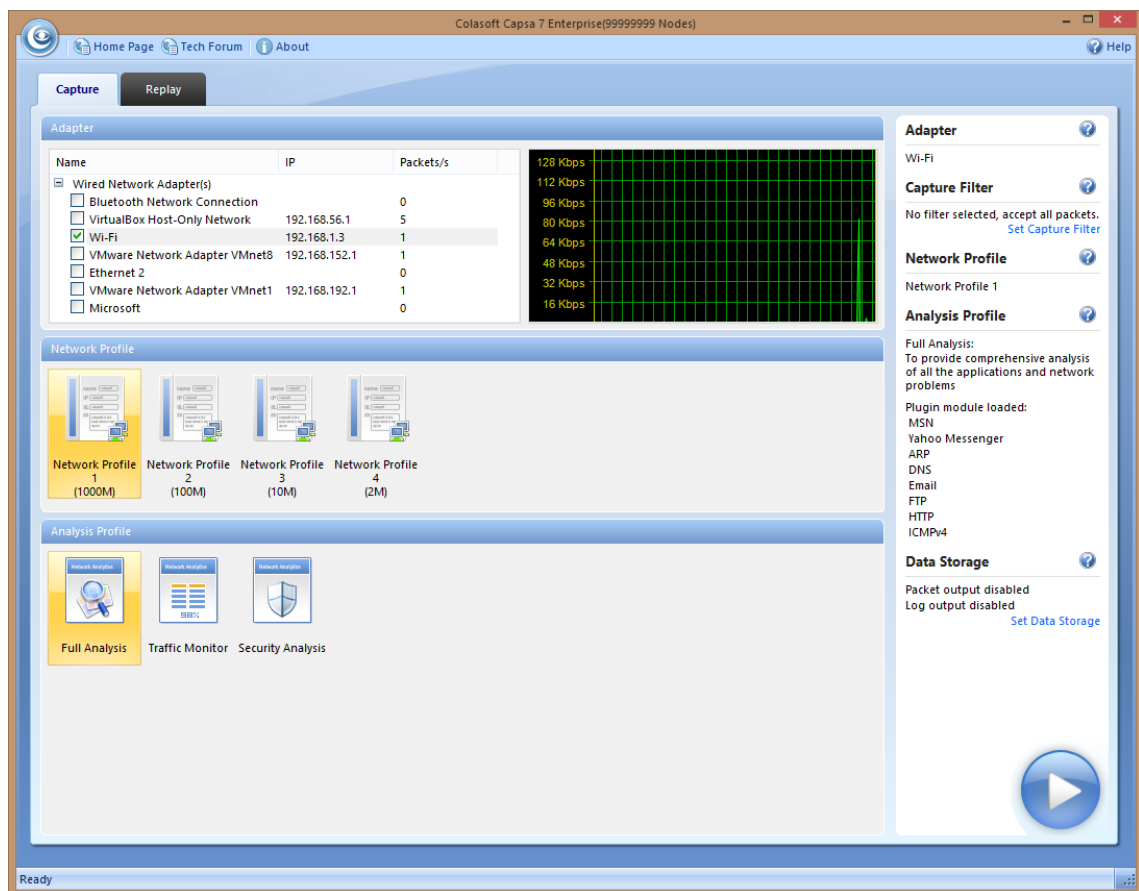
Colasoft Capsa 7 Enterprise(99999999 Nodes)

Home Page  Tech Forum  About  Help

Capture  Replay

Adapter

| Name | IP | Packets/s |
|---|---|---|
| Wired Network Adapter(s) | | |
| Bluetooth Network Connection | | 0 |
| VirtualBox Host-Only Network | 192.168.56.1 | 5 |
| Wi-Fi | 192.168.1.3 | 1 |
| VMware Network Adapter VMnet8 | 192.168.152.1 | 1 |
| Ethernet 2 | | 0 |
| VMware Network Adapter VMnet1 | 192.168.192.1 | 1 |
| Microsoft | | 0 |

128 Kbps
112 Kbps
96 Kbps
80 Kbps
64 Kbps
48 Kbps
32 Kbps
16 Kbps

Network Profile

Network Profile 1 (1000M)
Network Profile 2 (100M)
Network Profile 3 (10M)
Network Profile 4 (2M)

Analysis Profile

Network Analysis
Full Analysis
Network Analysis
98%
Traffic Monitor
Network Analysis
Security Analysis

Adapter
Wi-Fi

Capture Filter
No filter selected, accept all packets.
Set Capture Filter

Network Profile
Network Profile 1

Analysis Profile
Full Analysis:
To provide comprehensive analysis of all the applications and network problems

Plugin module loaded:
MSN
Yahoo Messenger
ARP
DNS
Email
FTP
HTTP
ICMPv4

Data Storage
Packet output disabled
Log output disabled
Set Data Storage

Ready